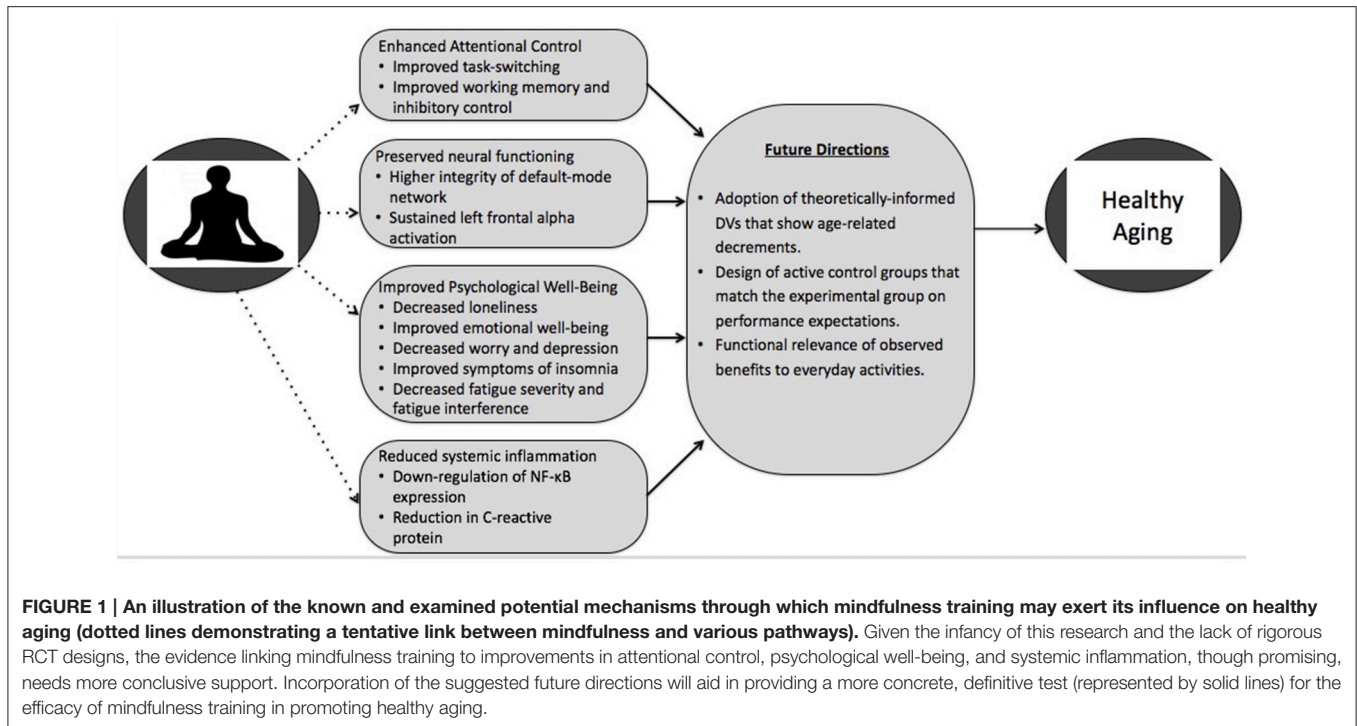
Enhanced Attentional Control
• Improved task-switching
• Improved working memory and inhibitory control

Preserved neural functioning
• Higher integrity of default-mode network
• Sustained left frontal alpha activation

Improved Psychological Well-Being
• Decreased loneliness
• Improved emotional well-being
• Decreased worry and depression
• Improved symptoms of insomnia
• Decreased fatigue severity and fatigue interference

Reduced systemic inflammation
• Down-regulation of NF-κB expression
• Reduction in C-reactive protein

Future Directions

• Adoption of theoretically-informed DVs that show age-related decrements.
• Design of active control groups that match the experimental group on performance expectations.
• Functional relevance of observed benefits to everyday activities.

Healthy Aging

FIGURE 1 | An illustration of the known and examined potential mechanisms through which mindfulness training may exert its influence on healthy aging (dotted lines demonstrating a tentative link between mindfulness and various pathways). Given the infancy of this research and the lack of rigorous RCT designs, the evidence linking mindfulness training to improvements in attentional control, psychological well-being, and systemic inflammation, though promising, needs more conclusive support. Incorporation of the suggested future directions will aid in providing a more concrete, definitive test (represented by solid lines) for the efficacy of mindfulness training in promoting healthy aging.